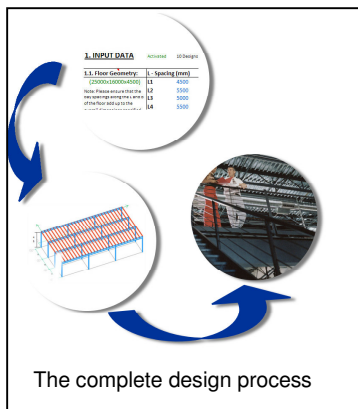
1. INPUT DATA Activated 10 Designs

1.1. Floor Geometry:

(25000x16000x4500)

Notes: Please ensure that the bay spacings along the L and B of the floor add up to the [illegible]

| L - Spacing (mm) | |
|---|---|
| L1 | 4500 |
| L2 | 5500 |
| L3 | 5000 |
| L4 | 5500 |

The complete design process